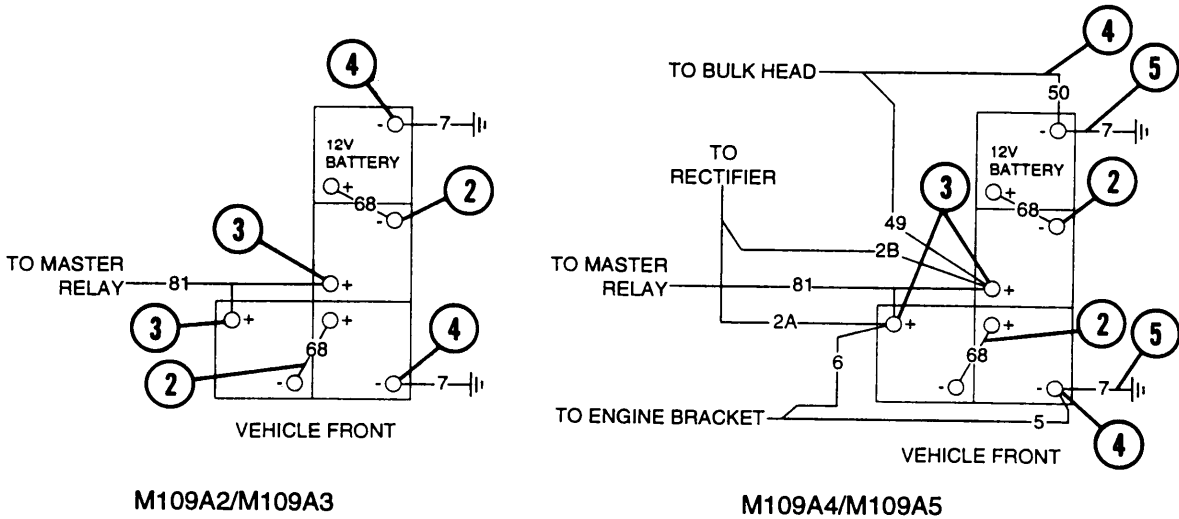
4
-
7
12V BATTERY
+
68
-
2
3
TO MASTER RELAY
81
+
3
+
+
68
4
2
-
-
7
VEHICLE FRONT

M109A2/M109A3

4
TO BULK HEAD
50
5
-
7
12V BATTERY
TO RECTIFIER
3
+
2
49
68
-
2B
TO MASTER RELAY
81
+
2A
+
+
2
5
68
6
-
-
7
TO ENGINE BRACKET
5
4
VEHICLE FRONT

M109A4/M109A5